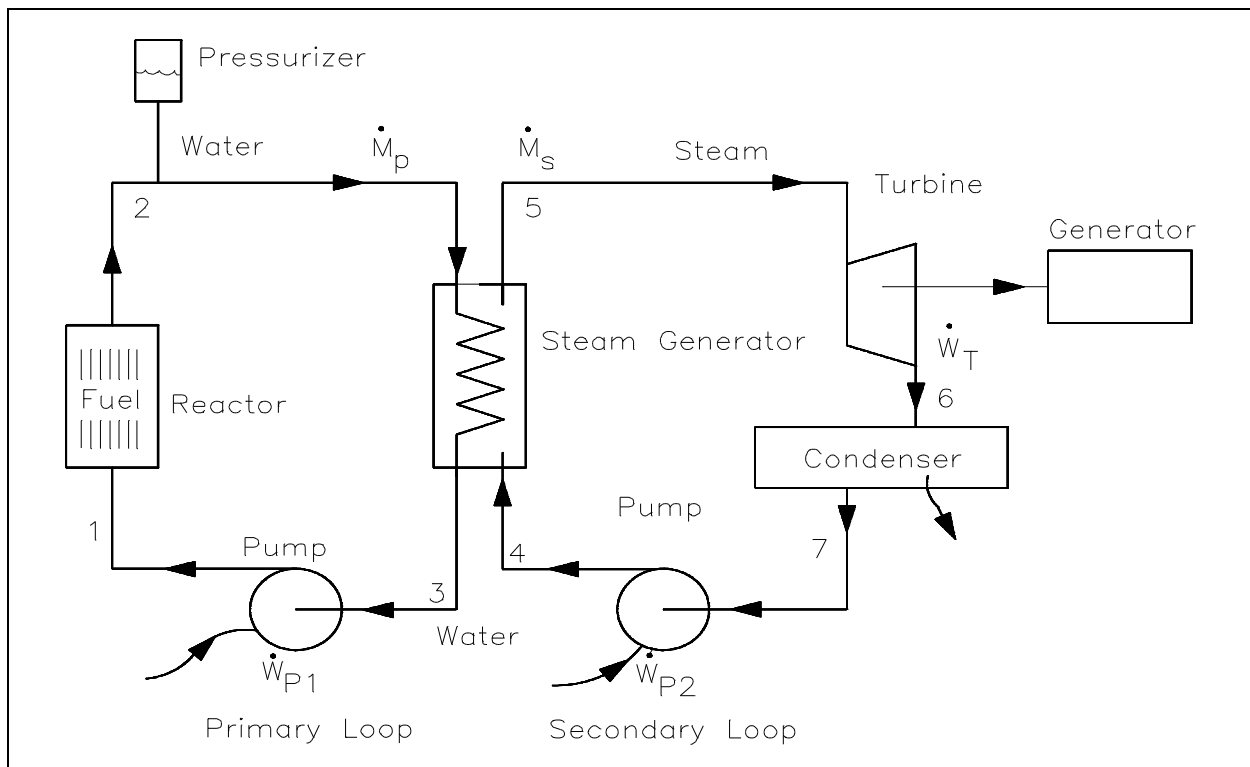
Pressurizer

Water $\dot{M}_p$

$\dot{M}_s$ Steam

Turbine

2

5

Generator

Steam Generator

$\dot{W}_T$

Fuel

Reactor

6

Condenser

Pump

1

Pump

4

7

3

Water

$\dot{W}_{P1}$

$\dot{W}_{P2}$

Primary Loop

Secondary Loop